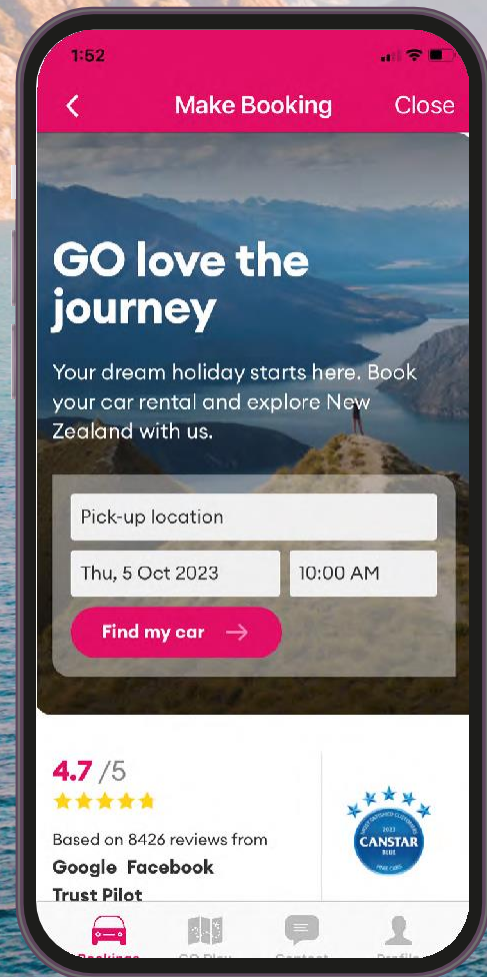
1:52

Make Booking Close

GO love the journey

Your dream holiday starts here. Book your car rental and explore New Zealand with us.

Pick-up location

Thu, 5 Oct 2023

10:00 AM

Find my car

4.7 /5

Based on 8426 reviews from

Google Facebook

Trust Pilot

MOST SATISFIED CUSTOMERS

2023

CANSTAR

BLUE

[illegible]

Bookings

GO Play

Contact

Profile